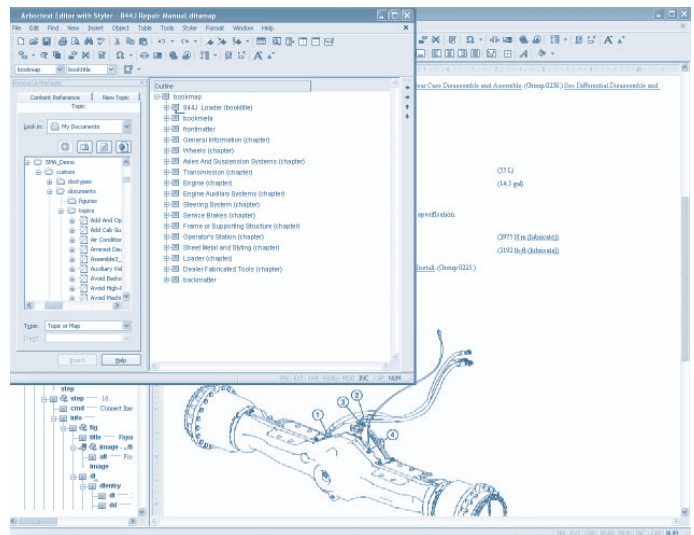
Arbortext Editor with Styler - 844J Repair Manual.ditamap

File Edit Find View Insert Object Table Tools Styler Format Window Help

bookmap booktitle

Resource Manager

Content Reference New Topic
Topic

Look in: My Documents

SPM_Demo
custom
doctypes
documents
figures
topics
Add And Op
Add Cab Gu
Air Conditior
Ammeet Cau
Assemble3_
Auxiliary Val
Avoid Backst
Avoid High-f
Avoid Machi

Type: Topic or Map

Insert Help

Outline

bookmap
844J Loader (booktitle)
bookmeta
frontmatter
General Information (chapter)
Wheels (chapter)
Axles And Suspension Systems (chapter)
Transmission (chapter)
Engine (chapter)
Engine Auxiliary Systems (chapter)
Steering System (chapter)
Service Brakes (chapter)
Frame or Supporting Structure (chapter)
Operator's Station (chapter)
Sheet Metal and Styling (chapter)
Loader (chapter)
Dealer Fabricated Tools (chapter)
backmatter

INC CAP NUM

Case Disassemble and Assemble. (Group 0250.) See Differential Disassemble and

(55 L)
(14.5 gal)

specification.

(2975 N m (lubricate))
(2192 lb-ft (lubricate))

Install. (Group 0225.)

step
step 1d.
cmd Connect the
info
fig
title Figur
image
alt Fo
image
dl
dlentry
dt
dd

1 2 3 4